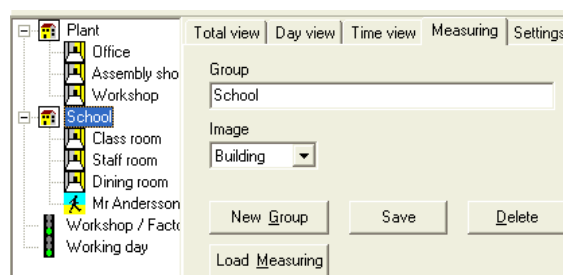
Plant
Office
Assembly sho
Workshop
School
Class room
Staff room
Dining room
Mr Andersson
Workshop / Facto
Working day

Total view | Day view | Time view | Measuring | Settings

Group
School
Image
Building

New Group
Save
Delete
Load Measuring